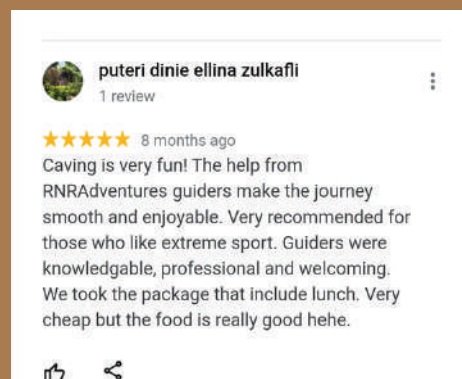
puteri dinie ellina zulkafli
1 review

★★★★★ 8 months ago
Caving is very fun! The help from RNRAdventures guiders make the journey smooth and enjoyable. Very recommended for those who like extreme sport. Guiders were knowledgable, professional and welcoming. We took the package that include lunch. Very cheap but the food is really good hehe.